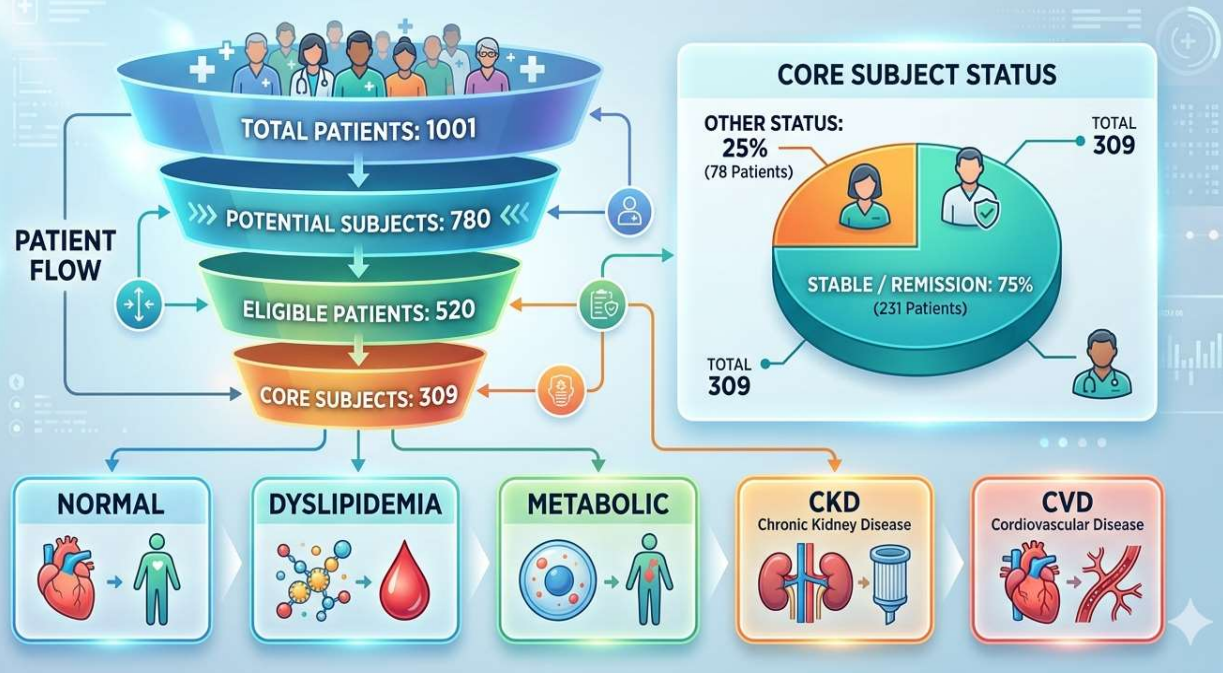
PATIENT FLOW

TOTAL PATIENTS: 1001

POTENTIAL SUBJECTS: 780

ELIGIBLE PATIENTS: 520

CORE SUBJECTS: 309

CORE SUBJECT STATUS

OTHER STATUS: 25% (78 Patients)

TOTAL 309

STABLE / REMISSION: 75% (231 Patients)

TOTAL 309

NORMAL

DYSLIPIDEMIA

METABOLIC

CKD
Chronic Kidney Disease

CVD
Cordiovascular Disease